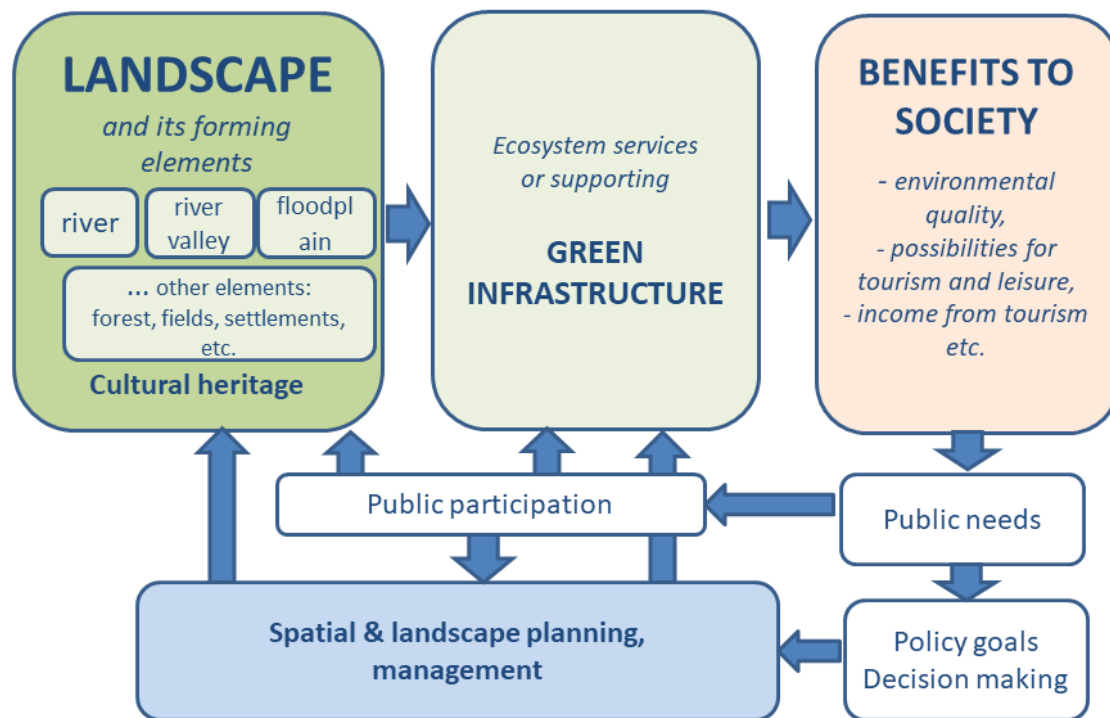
LANDSCAPE

and its forming elements

river

river valley

floodpl ain

... other elements: forest, fields, settlements, etc.

Cultural heritage

Ecosystem services or supporting

GREEN INFRASTRUCTURE

BENEFITS TO SOCIETY

- environmental quality,
- possibilities for tourism and leisure,
- income from tourism etc.

Public participation

Public needs

Spatial & landscape planning, management

Policy goals
Decision making